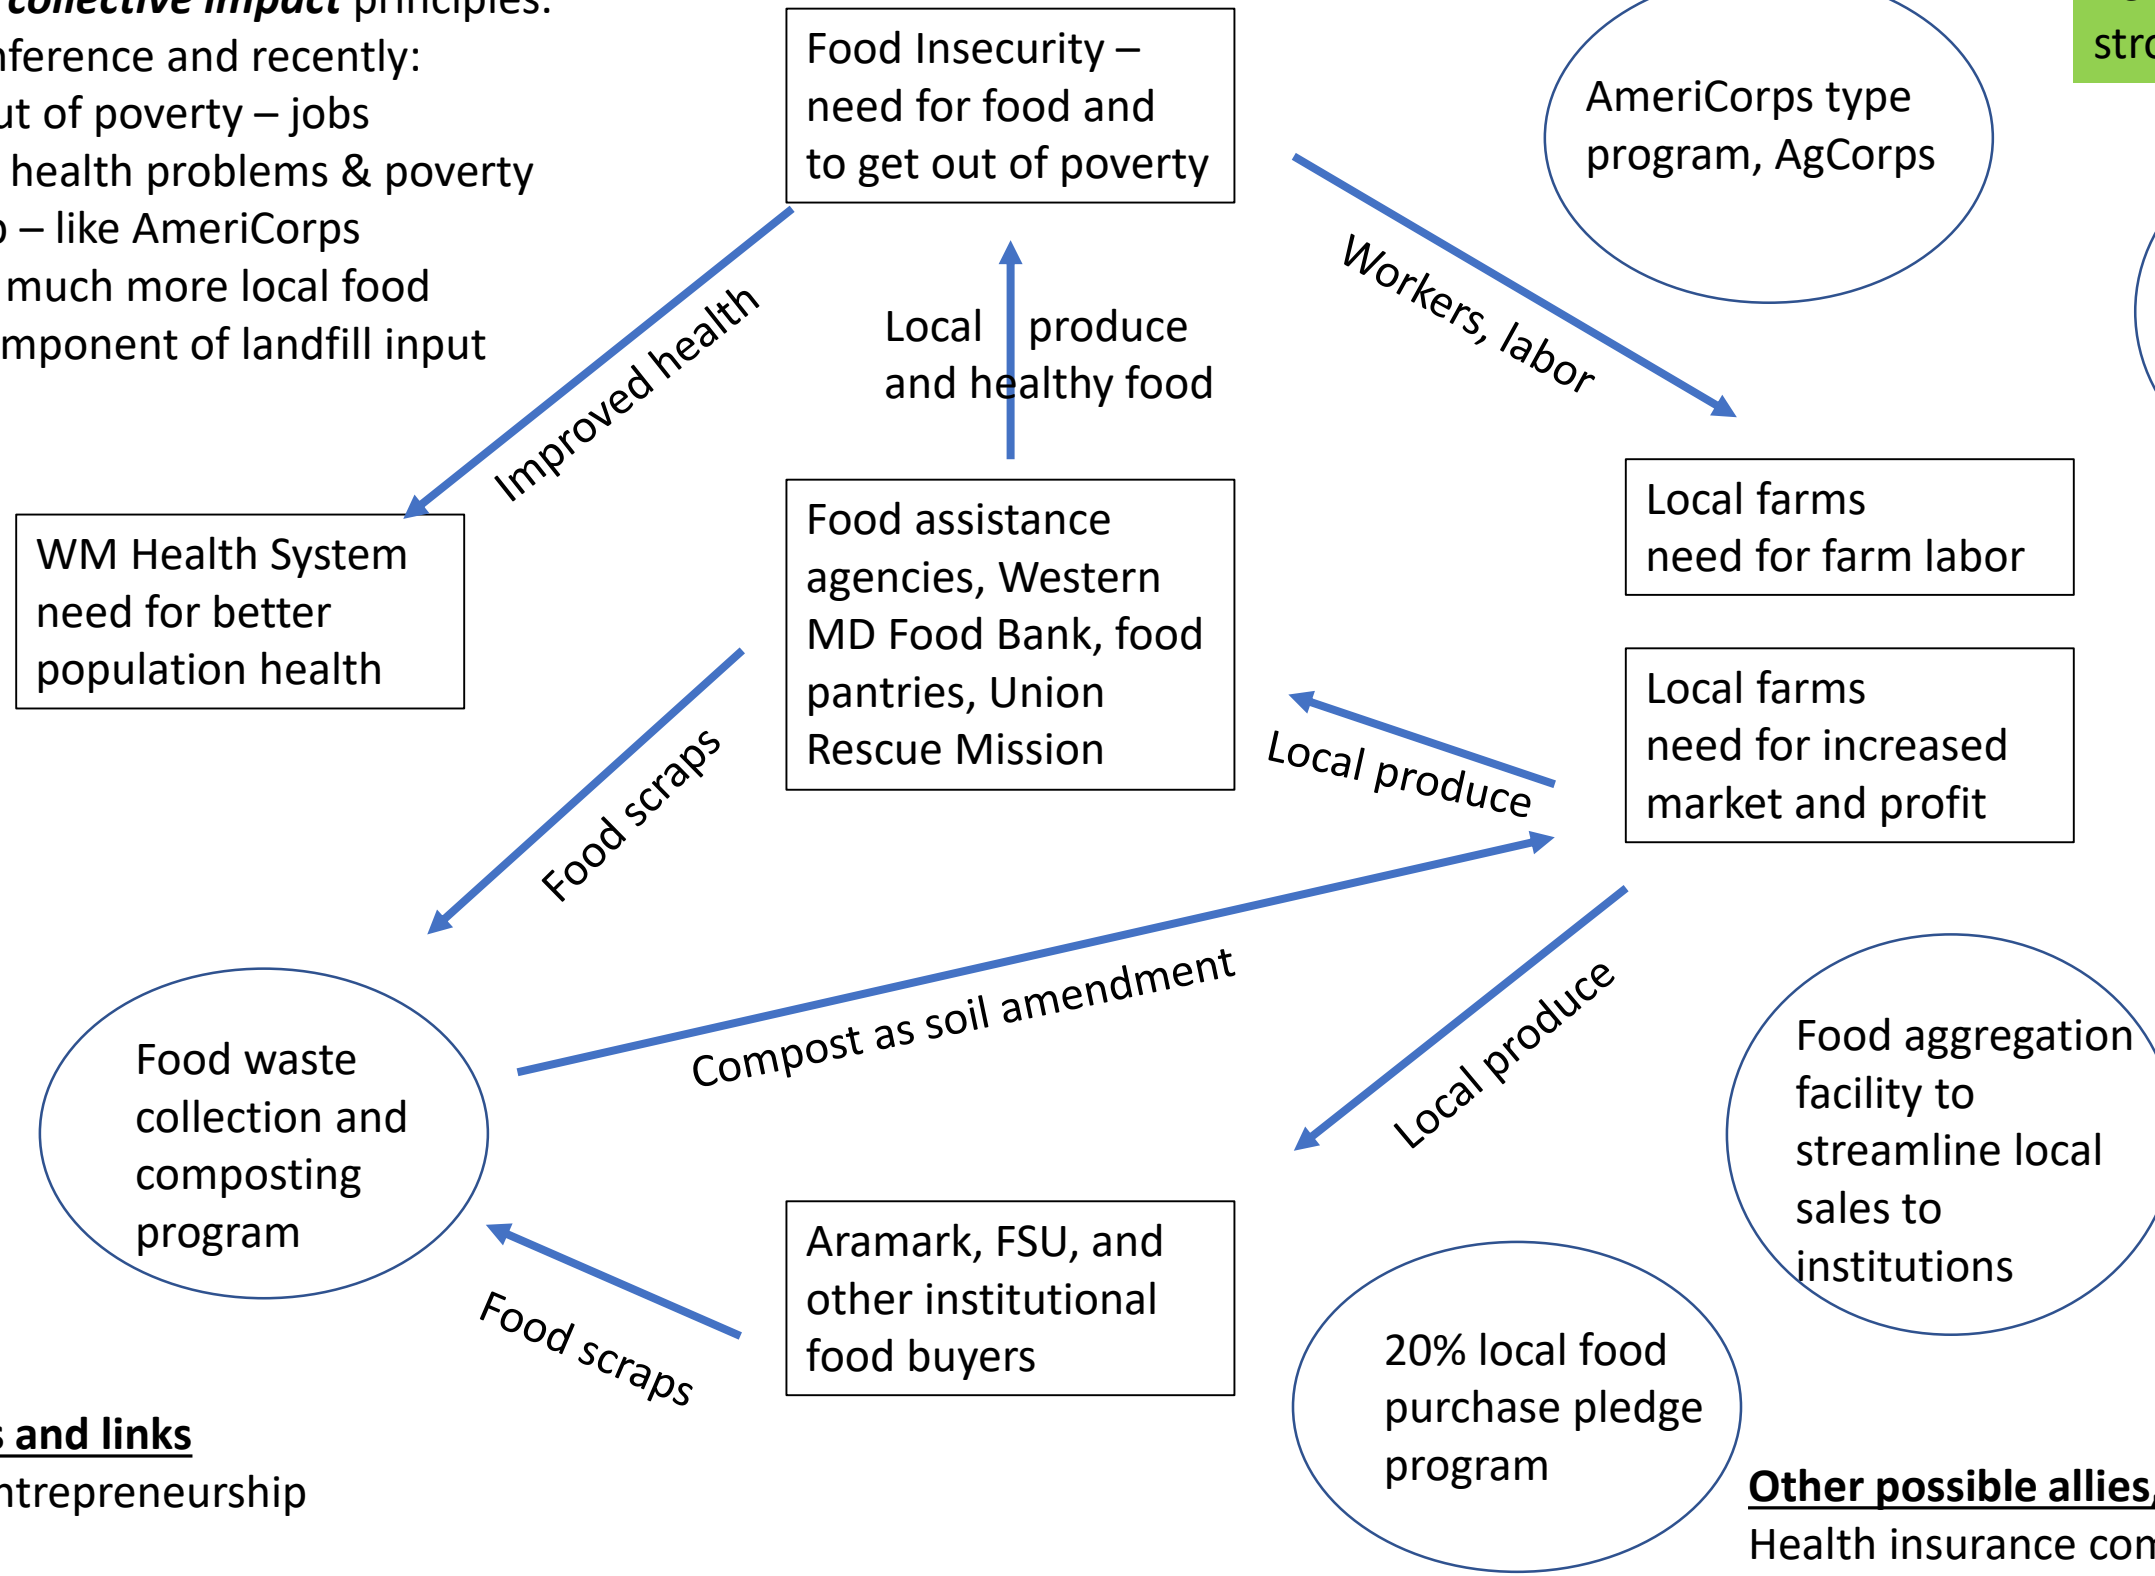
collective impact principles:
nference and recently:
ut of poverty – jobs
health problems & poverty
o – like AmeriCorps
much more local food
mponent of landfill input

Food Insecurity – need for food and to get out of poverty

AmeriCorps type program, AgCorps

str

Improved health

Local produce and healthy food

Workers, labor

WM Health System need for better population health

Food assistance agencies, Western MD Food Bank, food pantries, Union Rescue Mission

Local farms need for farm labor

Local farms need for increased market and profit

Food scraps

Local produce

Compost as soil amendment

Local produce

Food waste collection and composting program

Food aggregation facility to streamline local sales to institutions

Aramark, FSU, and other institutional food buyers

Food scraps

20% local food purchase pledge program

s and links
ntrepreneurship

Other possible allies
Health insurance con